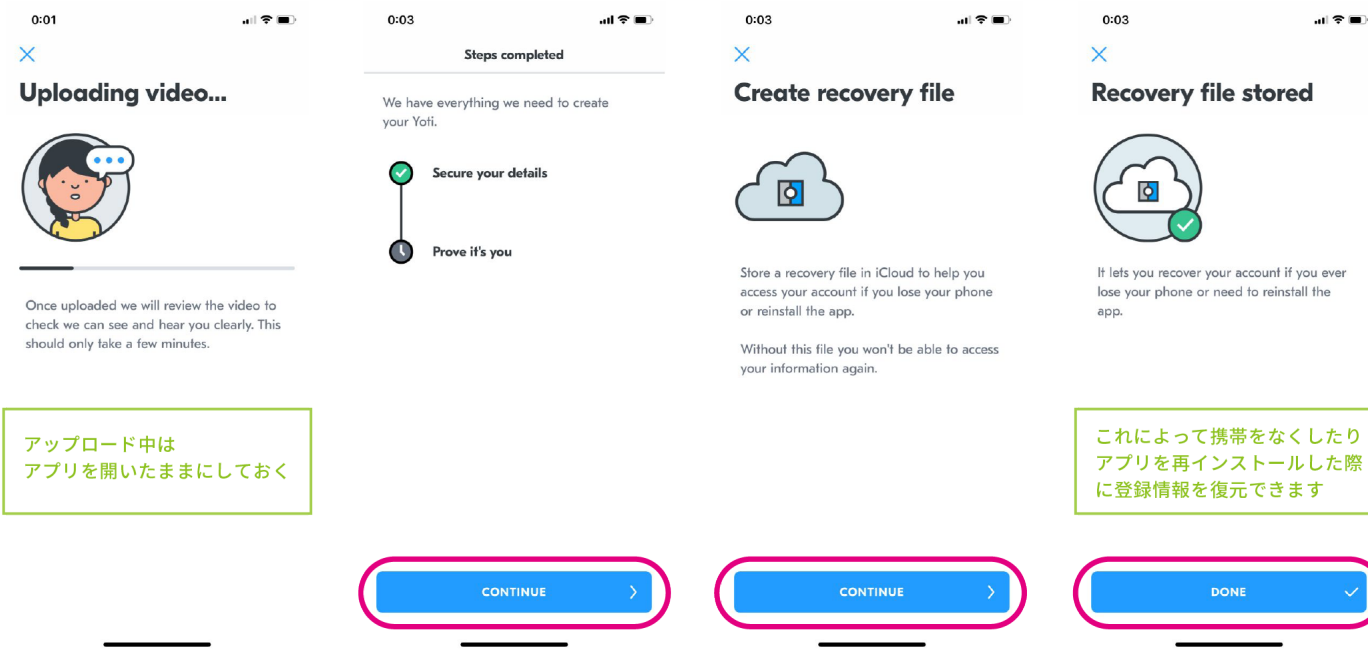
0:01

Uploading video...

Once uploaded we will review the video to check we can see and hear you clearly. This should only take a few minutes.

アップロード中は
アプリを開いたままにしておく

0:03

Steps completed

We have everything we need to create your Yoti.

Secure your details

Prove it's you

CONTINUE

0:03

Create recovery file

Store a recovery file in iCloud to help you access your account if you lose your phone or reinstall the app.

Without this file you won't be able to access your information again.

CONTINUE

0:03

Recovery file stored

It lets you recover your account if you ever lose your phone or need to reinstall the app.

これによって携帯をなくしたり
アプリを再インストールした際
に登録情報を復元できます

DONE